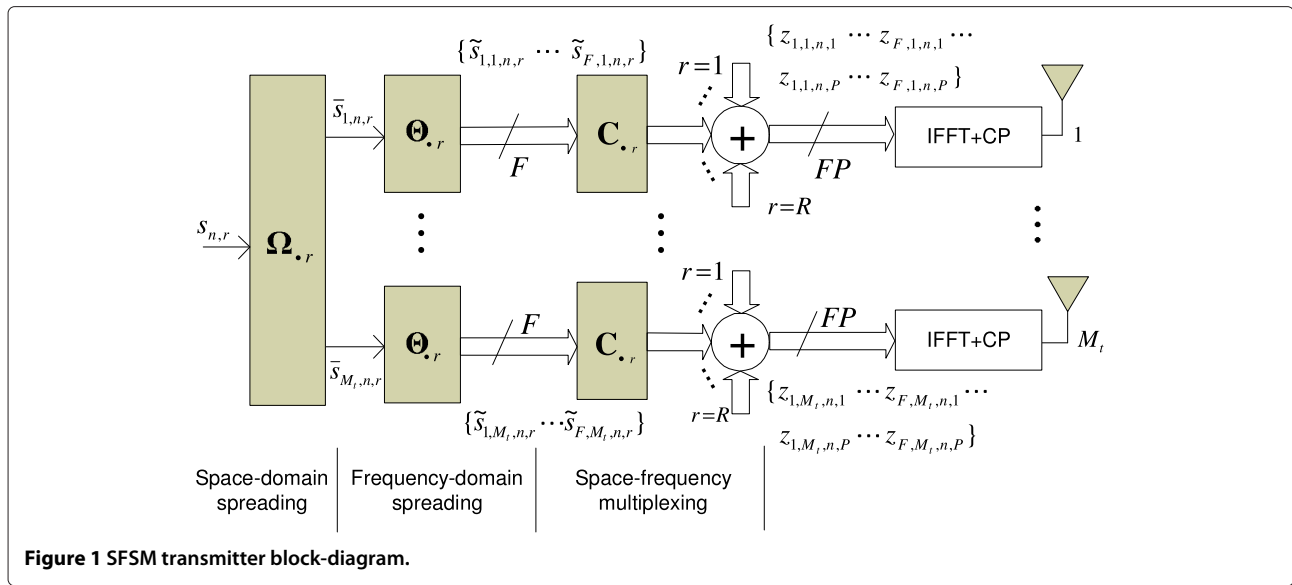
$\{\tilde{s}_{1,1,n,r} \cdots \tilde{s}_{F,1,n,r}\}$

$\{z_{1,1,n,1} \cdots z_{F,1,n,1} \cdots$

$z_{1,1,n,P} \cdots z_{F,1,n,P}\}$

$r=1$

$\bar{s}_{1,n,r}$

$\mathbf{\Theta}_{\bullet r}$

$\mathbf{C}_{\bullet r}$

$+$

IFFT+CP

1

$F$

$FP$

$r=R$

$s_{n,r}$

$\mathbf{\Omega}_{\bullet r}$

$r=1$

$\mathbf{\Theta}_{\bullet r}$

$F$

$\mathbf{C}_{\bullet r}$

$+$

$FP$

IFFT+CP

$M_t$

$\bar{s}_{M_t,n,r}$

$r=R$

$\{\tilde{s}_{1,M_t,n,r} \cdots \tilde{s}_{F,M_t,n,r}\}$

$\{z_{1,M_t,n,1} \cdots z_{F,M_t,n,1} \cdots$

$z_{1,M_t,n,P} \cdots z_{F,M_t,n,P}\}$

Space-domain spreading

Frequency-domain spreading

Space-frequency multiplexing

**Figure 1 SFSM transmitter block-diagram.**